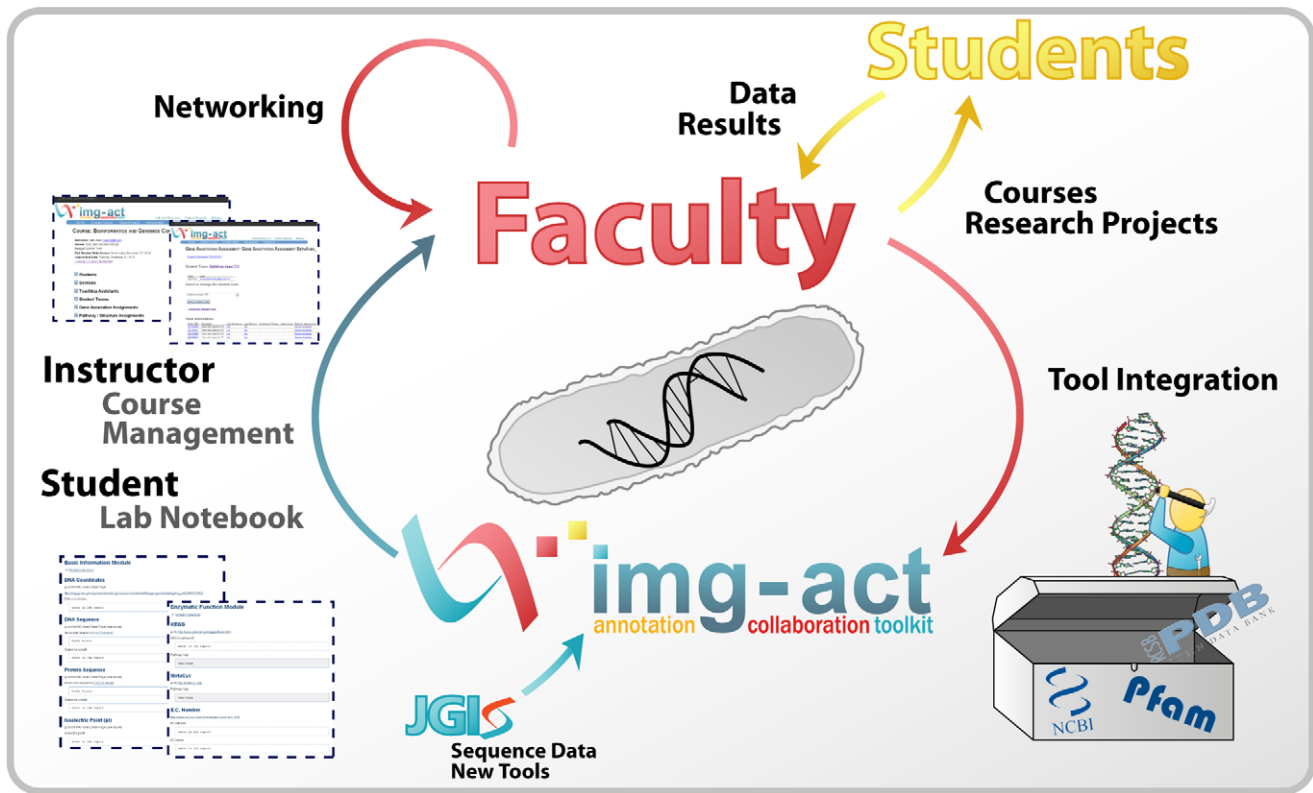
Students

Networking

Data
Results

Faculty

Courses
Research Projects

img-act
Course: Bioinformatics and Genomics Course

Students
Sections
Teaching Assistants
Student Teams
Gene Annotation Assignments
Pathway / Structure Assignments

img-act
Gene Annotation Assignment

Instructor
Course
Management

Student
Lab Notebook

Tool Integration

Basic Information Module
DNA Coordinates
DNA Sequence
Protein Sequence
Isoelectric Point (pI)

Enzymatic Function Module
KEGG
MetaCyc
E.C. Number

img-act
annotation collaboration toolkit

JGI

Sequence Data
New Tools

RCSB PDB
PROTEIN DATA BANK

NCBI

Pfam